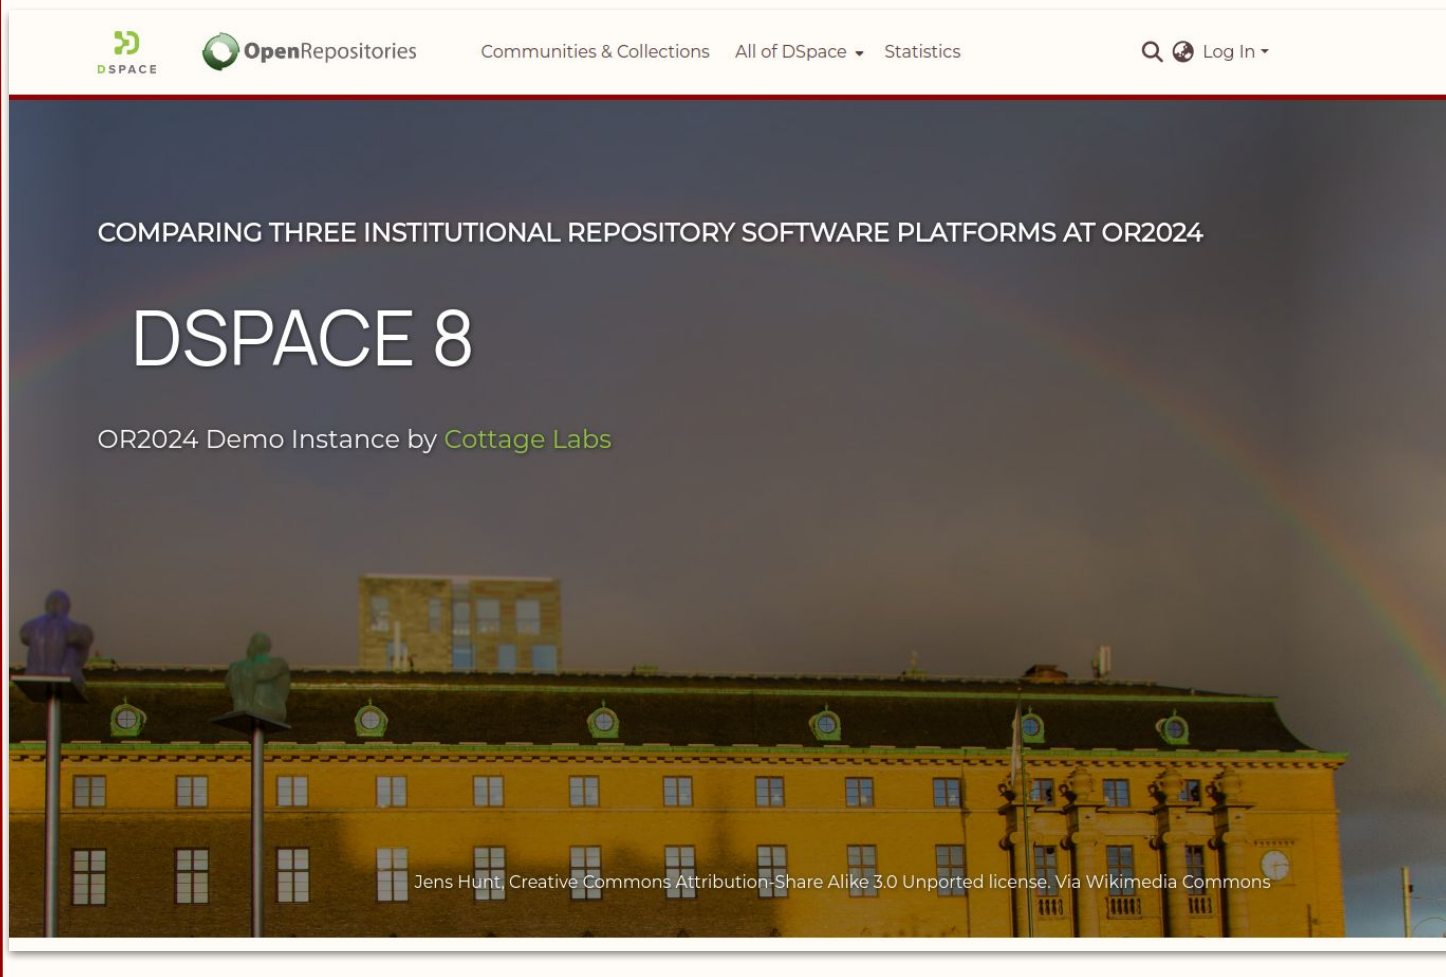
DSPACE

OpenRepositories

Communities & Collections

All of DSpace

Statistics

Log In

COMPARING THREE INSTITUTIONAL REPOSITORY SOFTWARE PLATFORMS AT OR2024

DSPACE 8

OR2024 Demo Instance by Cottage Labs

Jens Hunt, Creative Commons Attribution-Share Alike 3.0 Unported license. Via Wikimedia Commons